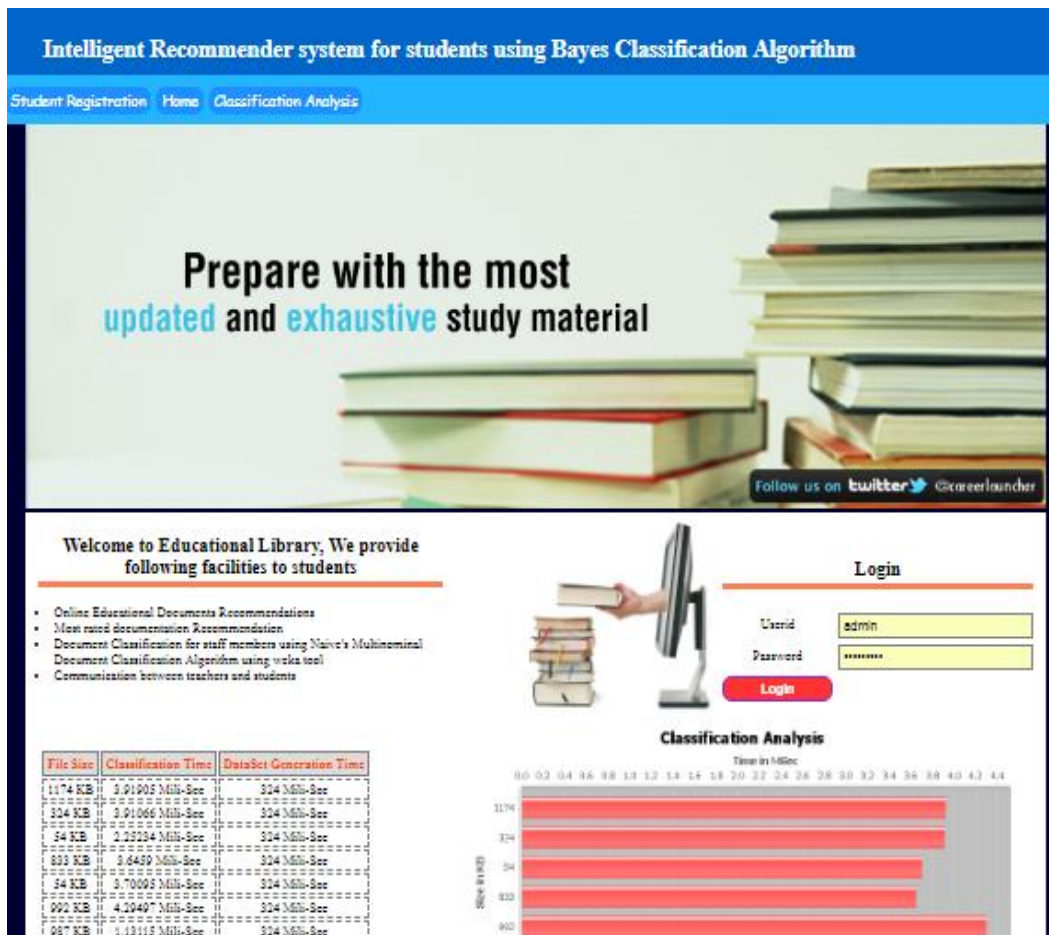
Intelligent Recommender system for students using Bayes Classification Algorithm

Student Registration | Home | Classification Analysis

Prepare with the most
updated and exhaustive study material

Follow us on twitter @careerlauncher

Welcome to Educational Library, We provide following facilities to students

- Online Educational Documents Recommendations
- Most rated documentation Recommendation
- Document Classification for staff members using Naive's Multinominal Document Classification Algorithm using weka tool
- Communication between teachers and students

Login

Userid admin
Password ••••••••••
Login

| File Size | Classification Time | DataSet Generation Time |
|---|---|---|
| 1174 KB | 3.91905 Mili-Sec | 324 Mili-Sec |
| 324 KB | 3.91066 Mili-Sec | 324 Mili-Sec |
| 54 KB | 2.25234 Mili-Sec | 324 Mili-Sec |
| 833 KB | 3.6459 Mili-Sec | 324 Mili-Sec |
| 54 KB | 3.70095 Mili-Sec | 324 Mili-Sec |
| 992 KB | 4.29497 Mili-Sec | 324 Mili-Sec |
| 987 KB | 1.13115 Mili-Sec | 324 Mili-Sec |

Classification Analysis
Time in MiSec
0.0 0.2 0.4 0.6 0.8 1.0 1.2 1.4 1.6 1.8 2.0 2.2 2.4 2.6 2.8 3.0 3.2 3.4 3.6 3.8 4.0 4.2 4.4
Size in KB
1174
324
54
833
992